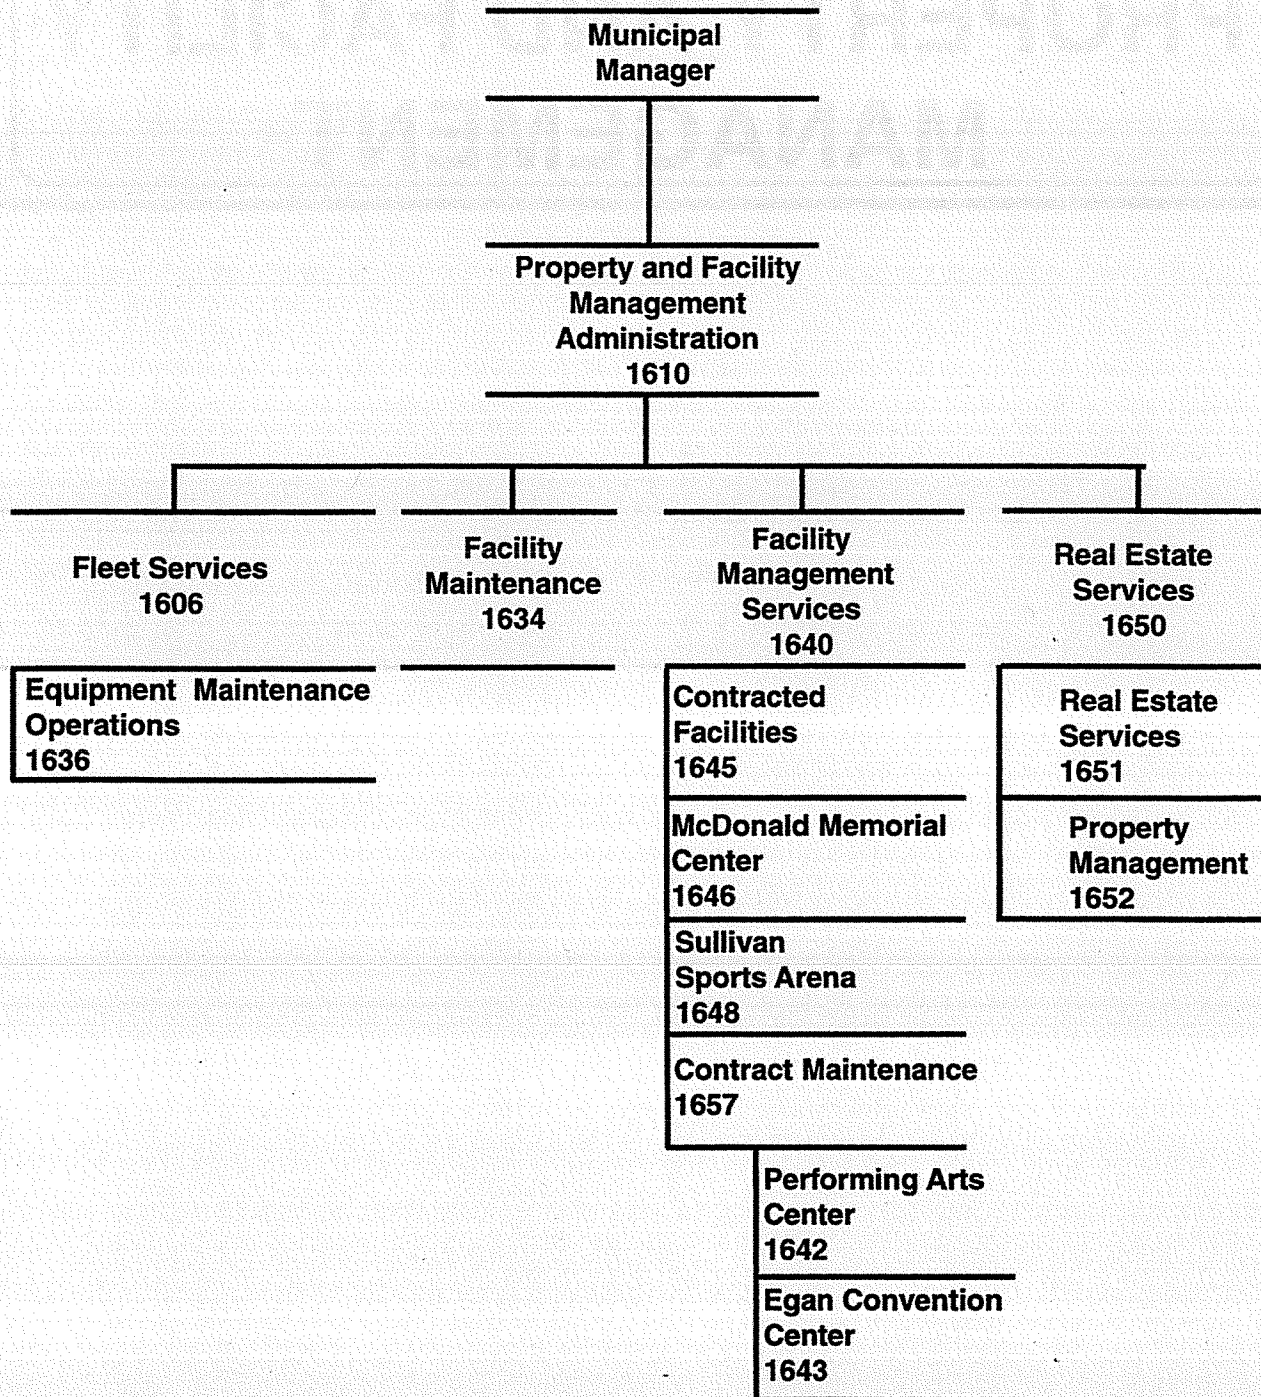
Municipal Manager

Property and Facility Management Administration 1610

Fleet Services 1606

Equipment Maintenance Operations 1636

Facility Maintenance 1634

Facility Management Services 1640

Contracted Facilities 1645

McDonald Memorial Center 1646

Sullivan Sports Arena 1648

Contract Maintenance 1657

Performing Arts Center 1642

Egan Convention Center 1643

Real Estate Services 1650

Real Estate Services 1651

Property Management 1652